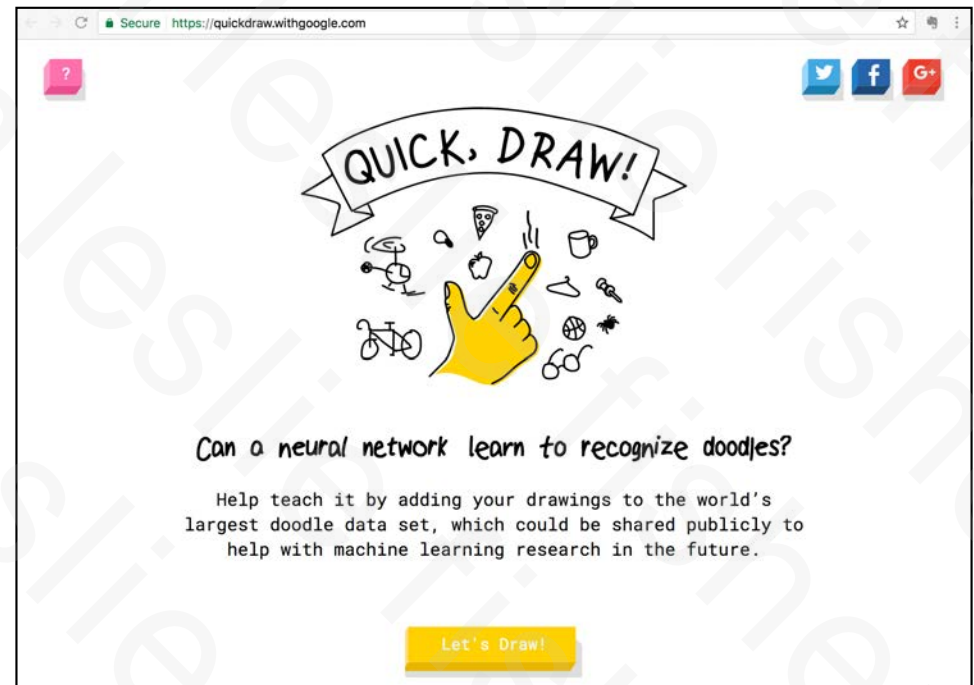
Secure https://quickdraw.withgoogle.com

?

G+

QUICK, DRAW!

Can a neural network learn to recognize doodles?

Help teach it by adding your drawings to the world's largest doodle data set, which could be shared publicly to help with machine learning research in the future.

Let's Draw!